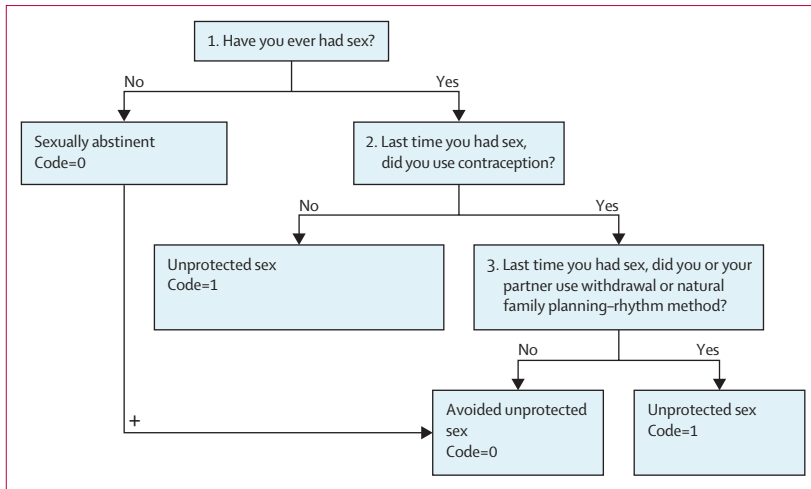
1. Have you ever had sex?

No

Yes

Sexually abstinent
Code=0

2. Last time you had sex, did you use contraception?

No

Yes

Unprotected sex
Code=1

3. Last time you had sex, did you or your partner use withdrawal or natural family planning–rhythm method?

No

Yes

+

Avoided unprotected sex
Code=0

Unprotected sex
Code=1